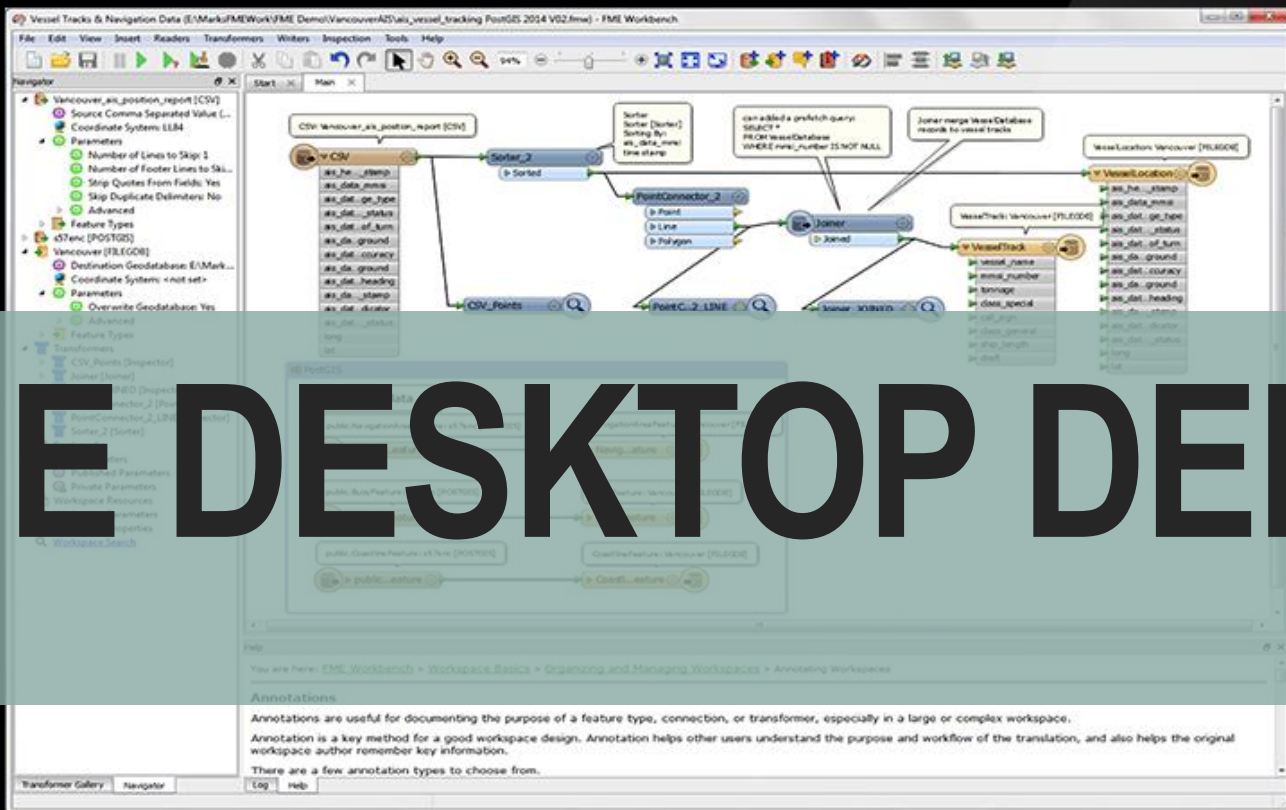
Vessel Tracks & Navigation Data (E:\Mark\FMEWork\FME Demo\VancouverAIS\ais_vessel_tracking PostGIS 2014 V02.fmw) - FME Workbench

File Edit View Insert Readers Transformers Writers Inspection Tools Help

Navigator

Vancouver_ais_position_report [CSV]
Source Comma Separated Value (...
Coordinate System: LL84
Parameters
Number of Lines to Skip: 1
Number of Footer Lines to Ski...
Strip Quotes From Fields: Yes
Skip Duplicate Delimiters: No
Advanced
Feature Types
s57enc [POSTGIS]
Vancouver [FILEGDB]
Destination Geodatabase: E:\Mark...
Coordinate System: <not set>
Parameters
Overwrite Geodatabase: Yes
Advanced
Feature Types
Transformers
CSV_Points [Inspector]
Joiner [Joiner]
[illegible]INED [Inspec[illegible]
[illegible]nector_2 [Poin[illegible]
PointConnector_2_LIN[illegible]pector]
Sorter_2 [Sorter]
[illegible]ters
Published Parameters
Private Parameters
Workspace Resources
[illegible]
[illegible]perties
Workspace Search

Start Main

CSV: Vancouver_ais_position_report [CSV]

CSV
ais_he..._stamp
ais_data_mmsi
ais_dat...ge_type
ais_dat..._status
ais_dat..._of_turn
ais_da...ground
ais_dat...ccuracy
ais_da...ground
ais_dat...heading
ais_da..._stamp
ais_dat...dicator
ais_dat..._status
long
lat

Sorter
Sorter [Sorter]
Sorting By:
ais_data_mmsi
time stamp

Sorter_2
Sorted

PointConnector_2
Point
Line
Polygon

can added a prefetch query:
SELECT *
FROM VesselDatabase
WHERE mmsi_number IS NOT NULL

Joiner merge VesselDatabase records to vessel tracks

Joiner
Joined

VesselTrack: Vancouver [FILEGDB]

VesselTrack
vessel_name
mmsi_number
tonnage
class_special
call_sign
class_general
ship_length
draft

VesselLocation: Vancouver [FILEGDB]

VesselLocation
ais_he..._stamp
ais_data_mmsi
ais_dat...ge_type
ais_dat..._status
ais_dat..._of_turn
ais_da...ground
ais_dat...ccuracy
ais_da...ground
ais_dat...heading
ais_da..._stamp
ais_dat...dicator
ais_dat..._status
long
lat

CSV_Points

PointC...2_LINE

Joiner_JOINED

RE PostGIS

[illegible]ata

public.NavigationLine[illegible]

Navig...ature

public.BuoyFeature [POSTGIS]

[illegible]feature

public.CoastlineFeature s57enc [POSTGIS]

CoastlineFeature: Vancouver [FILEGDB]

public...eature

Coastl...eature

E DESKTOP DE

Help

You are here: FME Workbench > Workspace Basics > Organizing and Managing Workspaces > Annotating Workspaces

Annotations

Annotations are useful for documenting the purpose of a feature type, connection, or transformer, especially in a large or complex workspace.

Annotation is a key method for a good workspace design. Annotation helps other users understand the purpose and workflow of the translation, and also helps the original workspace author remember key information.

There are a few annotation types to choose from.

Transformer Gallery Navigator

Log Help